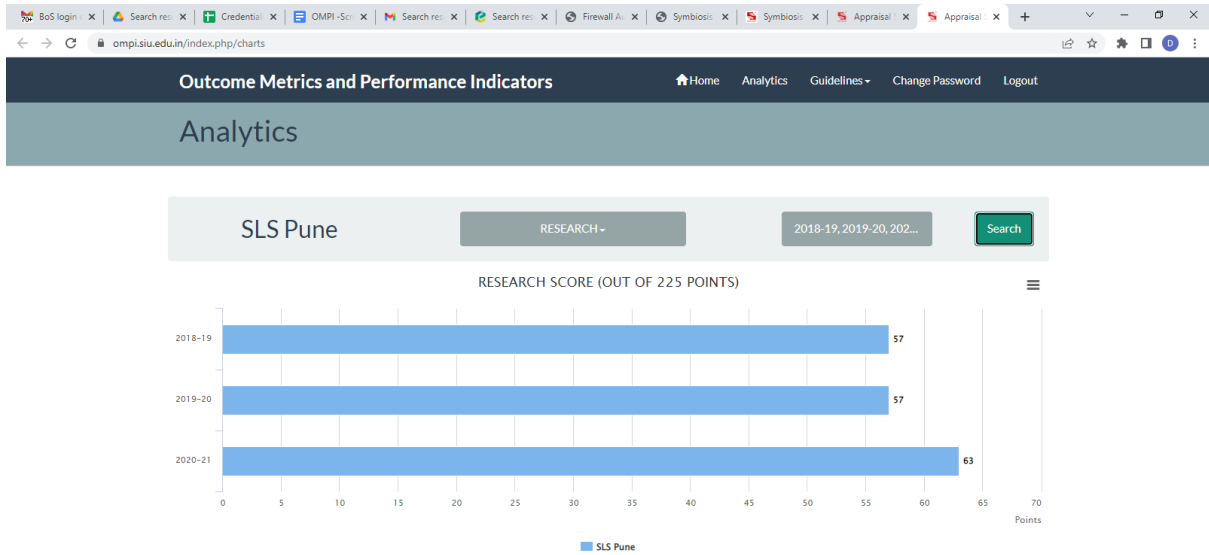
BoS login | Search res | Credential | OMPI -Sc | Search res | Search res | Firewall A | Symbiosis | Symbiosis | Appraisal | Appraisal

ompi.siu.edu.in/index.php/charts

D

Outcome Metrics and Performance Indicators

Home Analytics Guidelines Change Password Logout

Analytics

SLS Pune

RESEARCH

2018-19, 2019-20, 202...

Search

RESEARCH SCORE (OUT OF 225 POINTS)

| | |
|---|---|
| 2018-19 | 57 |
| 2019-20 | 57 |
| 2020-21 | 63 |

0 5 10 15 20 25 30 35 40 45 50 55 60 65 70

Points

SLS Pune